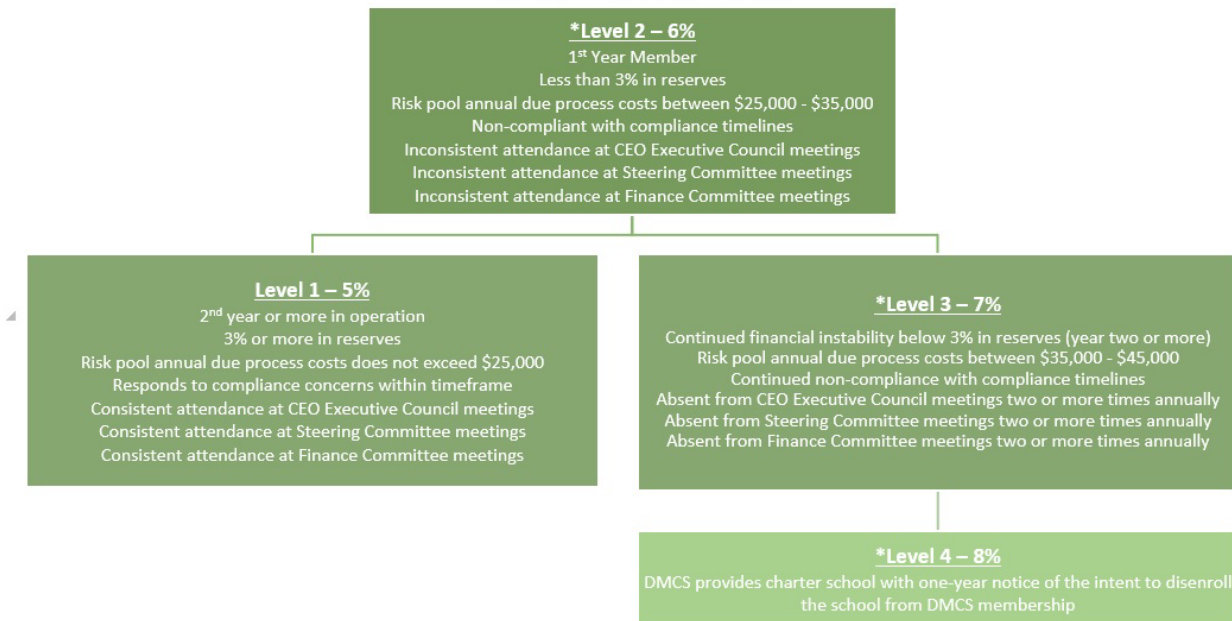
*Level 2 – 6%
1$^{st}$ Year Member
Less than 3% in reserves
Risk pool annual due process costs between \$25,000 - \$35,000
Non-compliant with compliance timelines
Inconsistent attendance at CEO Executive Council meetings
Inconsistent attendance at Steering Committee meetings
Inconsistent attendance at Finance Committee meetings

Level 1 – 5%
2$^{nd}$ year or more in operation
3% or more in reserves
Risk pool annual due process costs does not exceed \$25,000
Responds to compliance concerns within timeframe
Consistent attendance at CEO Executive Council meetings
Consistent attendance at Steering Committee meetings
Consistent attendance at Finance Committee meetings

*Level 3 – 7%
Continued financial instability below 3% in reserves (year two or more)
Risk pool annual due process costs between \$35,000 - \$45,000
Continued non-compliance with compliance timelines
Absent from CEO Executive Council meetings two or more times annually
Absent from Steering Committee meetings two or more times annually
Absent from Finance Committee meetings two or more times annually

*Level 4 – 8%
DMCS provides charter school with one-year notice of the intent to disenroll the school from DMCS membership